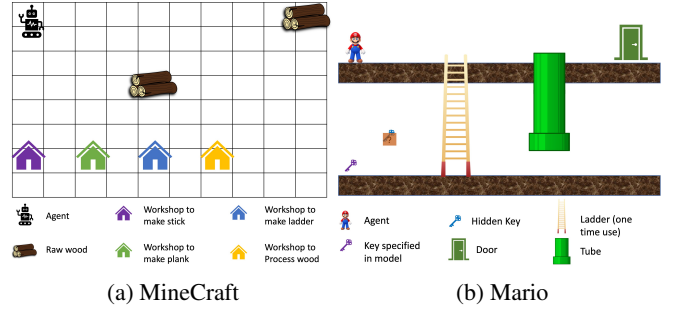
Agent

Workshop to make stick

Workshop to make ladder

Raw wood

Workshop to make plank

Workshop to Process wood

(a) MineCraft

Agent

Hidden Key

Ladder (one time use)

Key specified in model

Door

Tube

(b) Mario